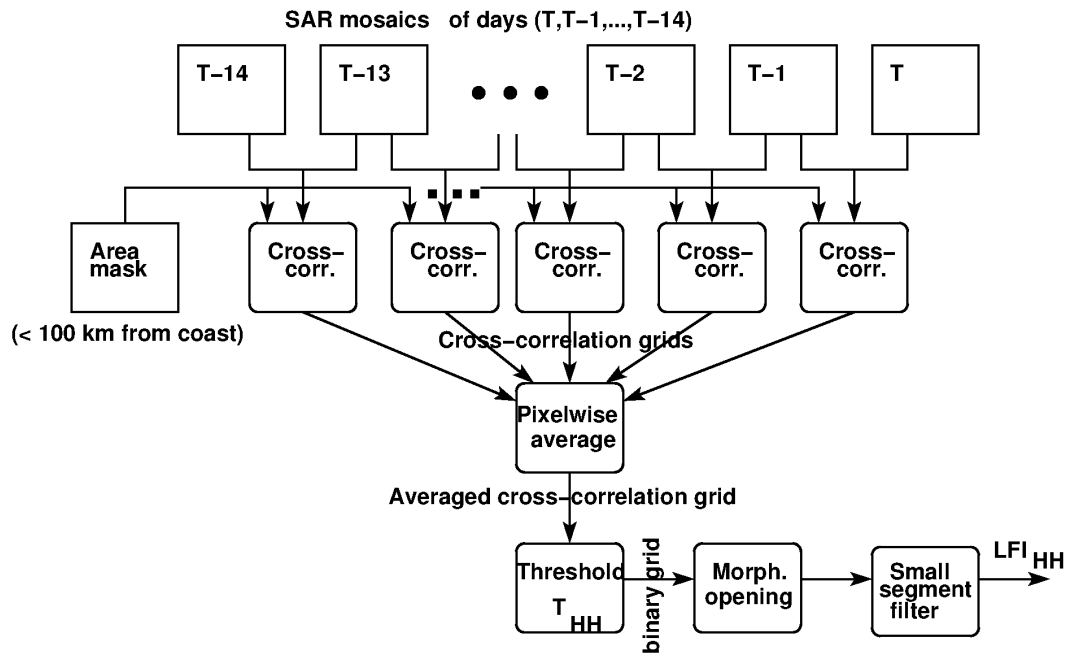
SAR mosaics of days (T,T−1,...,T−14)

T−14

T−13

T−2

T−1

T

Area mask

Cross-corr.

Cross-corr.

Cross-corr.

Cross-corr.

Cross-corr.

(< 100 km from coast)

Cross−correlation grids

Pixelwise average

Averaged cross−correlation grid

Threshold $T_{HH}$

binary grid

Morph. opening

Small segment filter

$LFI_{HH}$